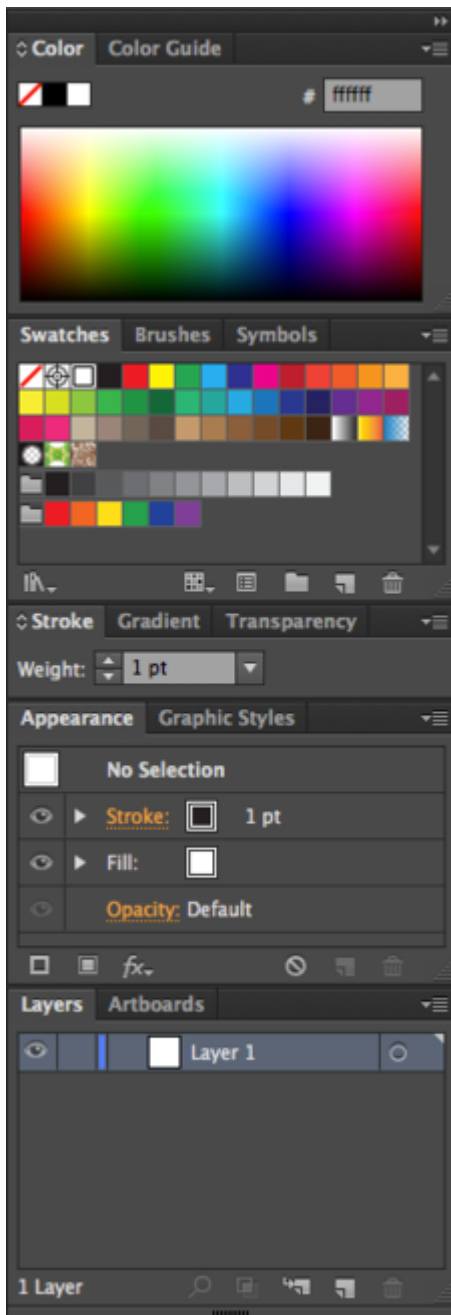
Color Color Guide

# ffffff

Swatches Brushes Symbols

Stroke Gradient Transparency

Weight: 1 pt

Appearance Graphic Styles

No Selection

Stroke: 1 pt

Fill:

Opacity: Default

fx

Layers Artboards

Layer 1

1 Layer